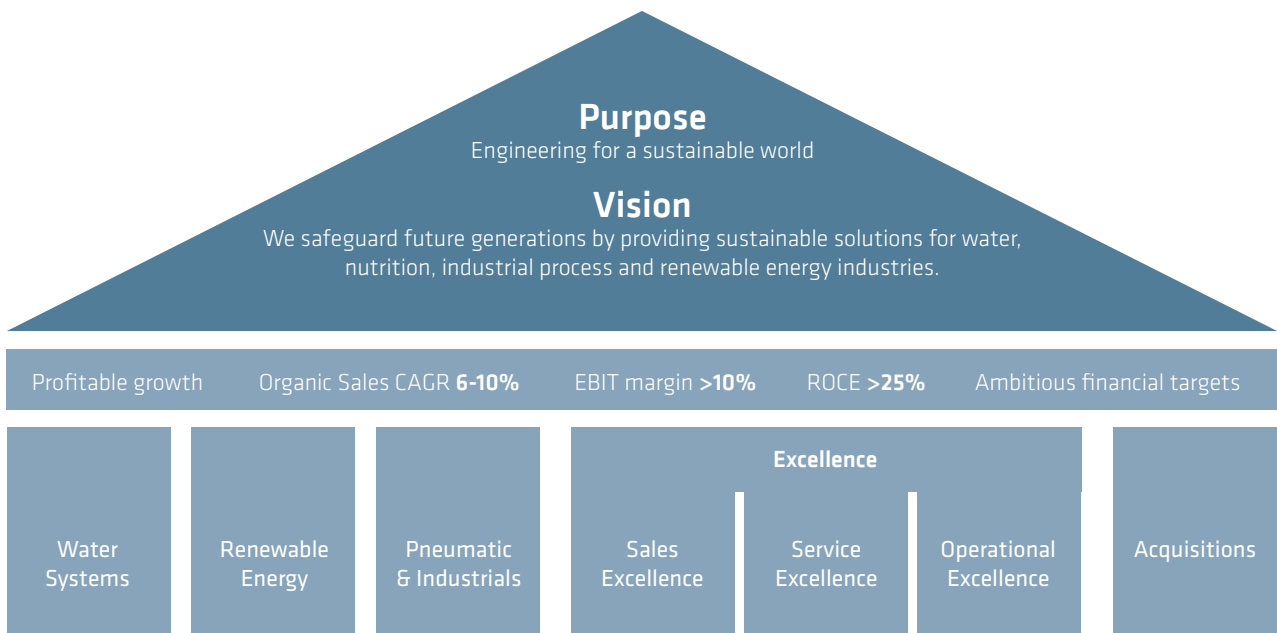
Purpose
Engineering for a sustainable world

Vision
We safeguard future generations by providing sustainable solutions for water, nutrition, industrial process and renewable energy industries.

Profitable growth Organic Sales CAGR **6-10%** EBIT margin **>10%** ROCE **>25%** Ambitious financial targets

Water Systems

Renewable Energy

Pneumatic & Industrials

Excellence

Sales Excellence

Service Excellence

Operational Excellence

Acquisitions